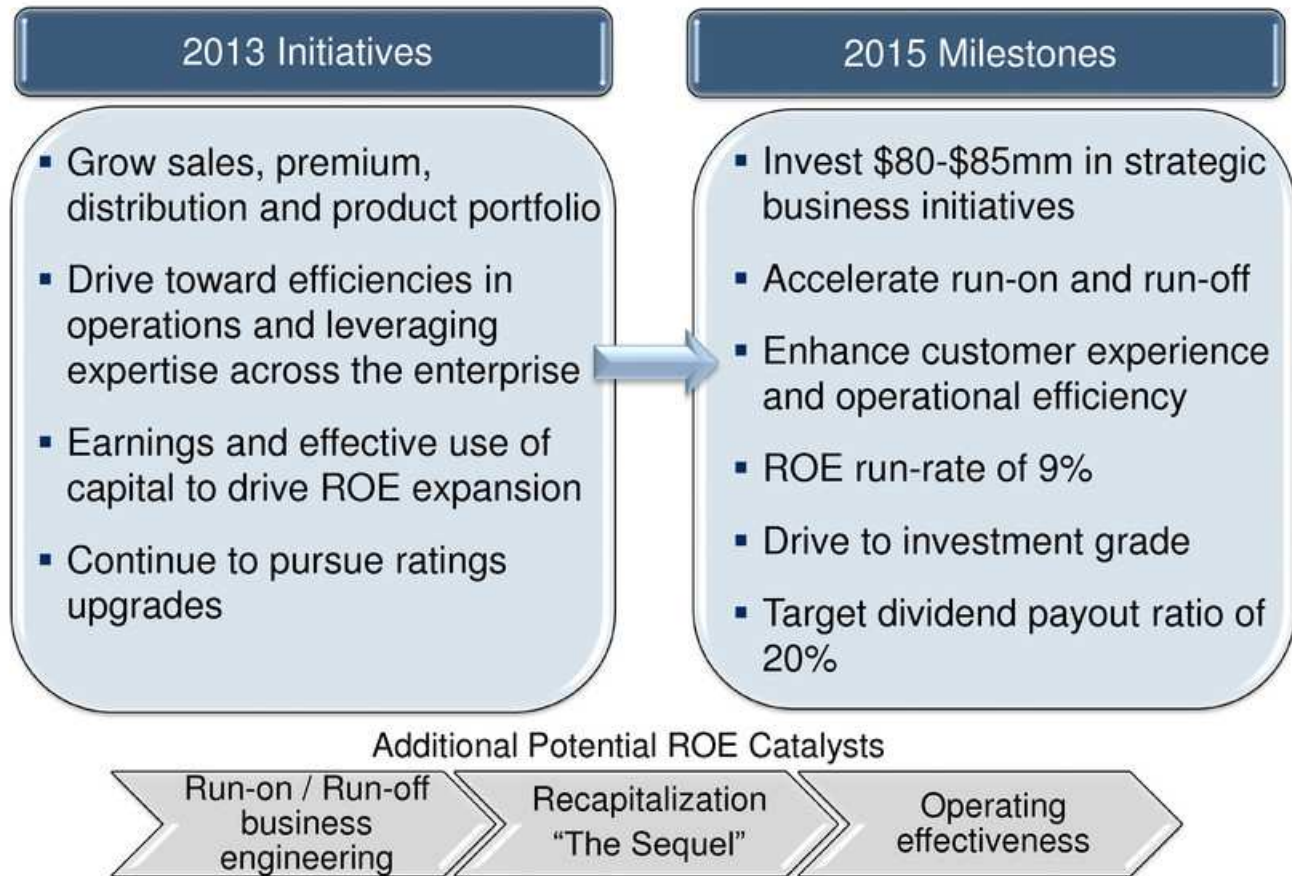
2013 Initiatives

- Grow sales, premium, distribution and product portfolio
- Drive toward efficiencies in operations and leveraging expertise across the enterprise
- Earnings and effective use of capital to drive ROE expansion
- Continue to pursue ratings upgrades

2015 Milestones

- Invest \$80-\$85mm in strategic business initiatives
- Accelerate run-on and run-off
- Enhance customer experience and operational efficiency
- ROE run-rate of 9%
- Drive to investment grade
- Target dividend payout ratio of 20%

Additional Potential ROE Catalysts

Run-on / Run-off business engineering

Recapitalization "The Sequel"

Operating effectiveness